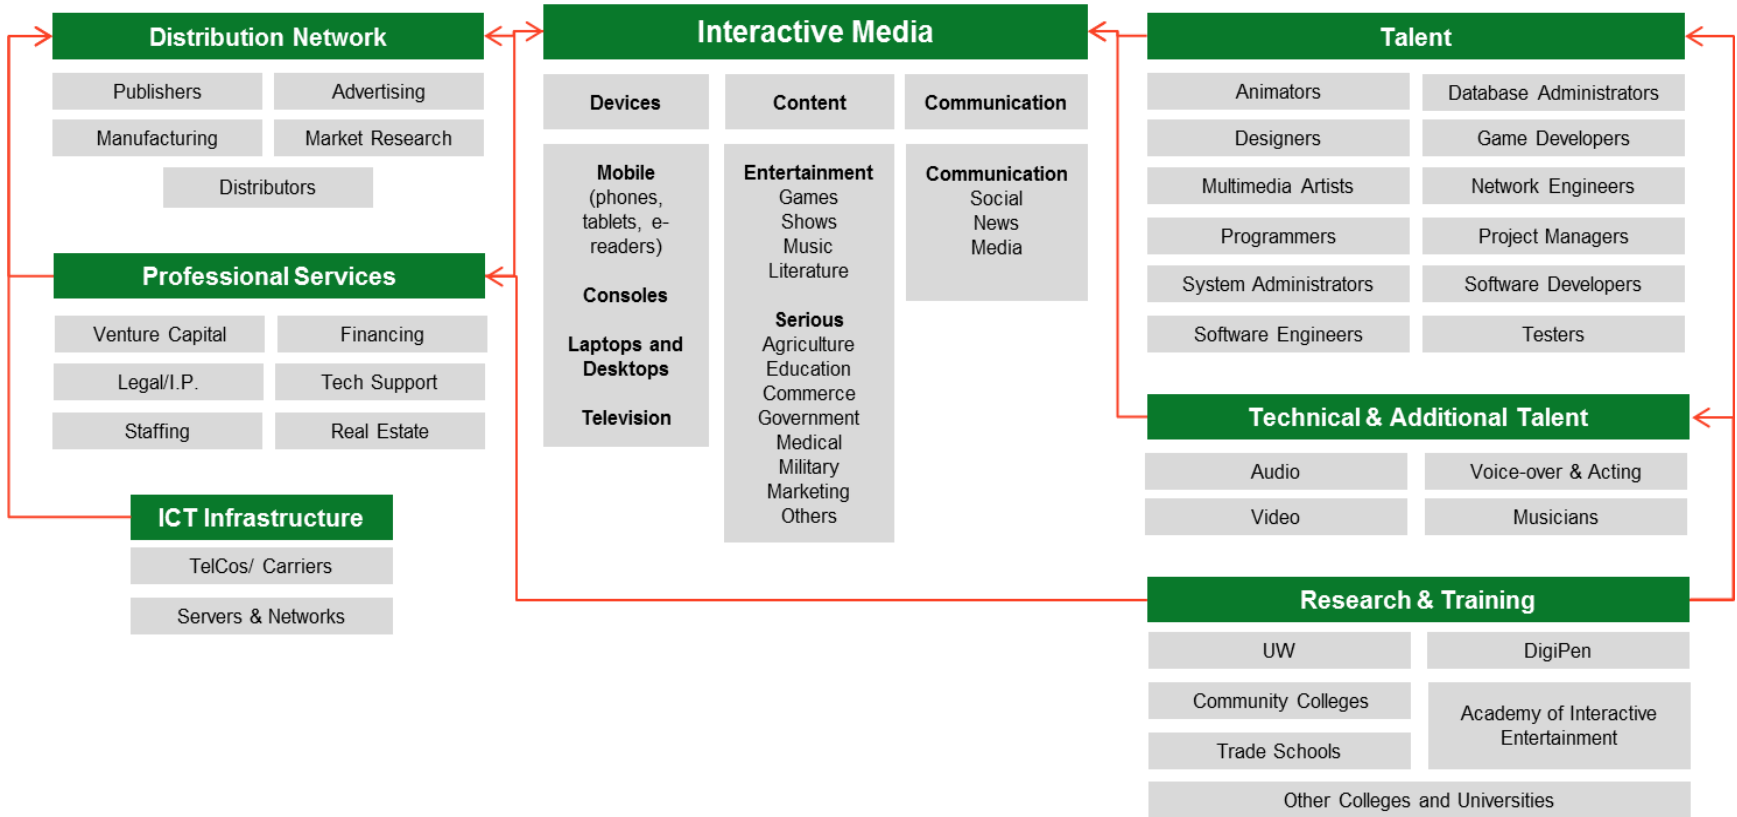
Distribution Network

Publishers
Advertising
Manufacturing
Market Research
Distributors

Professional Services

Venture Capital
Financing
Legal/I.P.
Tech Support
Staffing
Real Estate

ICT Infrastructure

TelCos/ Carriers
Servers & Networks

Interactive Media

Devices
Content
Communication

Mobile (phones, tablets, e-readers)

Consoles

Laptops and Desktops

Television

Entertainment
Games
Shows
Music
Literature

Serious
Agriculture
Education
Commerce
Government
Medical
Military
Marketing
Others

Communication
Social
News
Media

Talent

Animators
Database Administrators
Designers
Game Developers
Multimedia Artists
Network Engineers
Programmers
Project Managers
System Administrators
Software Developers
Software Engineers
Testers

Technical & Additional Talent

Audio
Voice-over & Acting
Video
Musicians

Research & Training

UW
DigiPen
Community Colleges
Academy of Interactive Entertainment
Trade Schools
Other Colleges and Universities